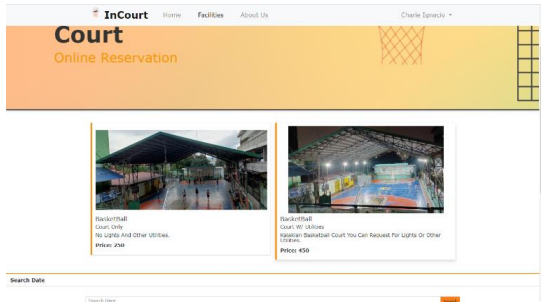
InCourt Home Facilities About Us Charlie Ignacio

Court
Online Reservation

BasketBall
Court Only
No Lights And Other Utilities.
Price: 250

BasketBall
Court W/ Utilities
Kalelian Basketball Court You Can Request for Lights Or Other Utilities.
Price: 450

Search Date

Search Date
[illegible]